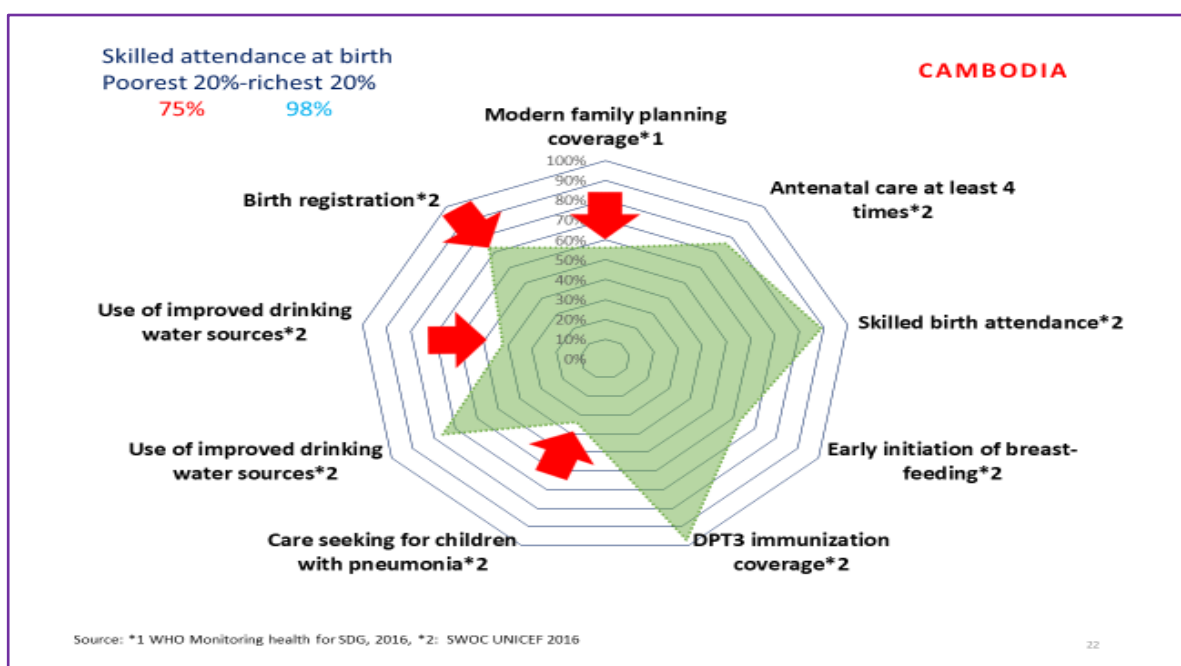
Skilled attendance at birth
Poorest 20%-richest 20%
75% 98%

CAMBODIA

Modern family planning coverage*1

100%
90%
80%
70%
60%
50%
40%
30%
20%
10%
0%

Antenatal care at least 4 times*2

Skilled birth attendance*2

Early initiation of breast-feeding*2

DPT3 immunization coverage*2

Care seeking for children with pneumonia*2

Use of improved drinking water sources*2

Use of improved drinking water sources*2

Birth registration*2

Source: *1 WHO Monitoring health for SDG, 2016, *2: SWOC UNICEF 2016

22